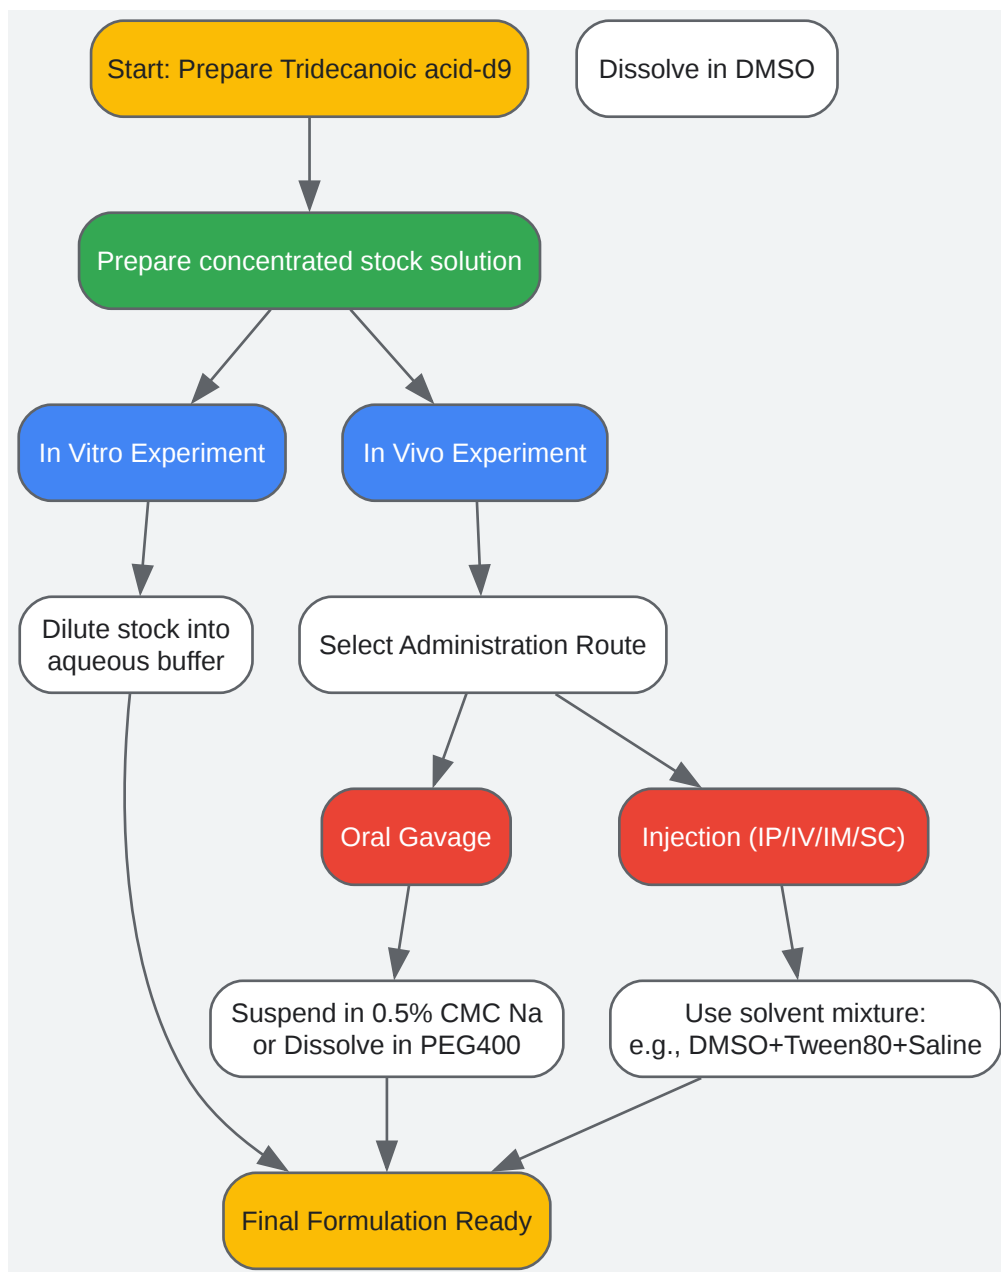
Start: Prepare Tridecanoic acid-d9

Dissolve in DMSO

Prepare concentrated stock solution

In Vitro Experiment

In Vivo Experiment

Dilute stock into aqueous buffer

Select Administration Route

Oral Gavage

Injection (IP/IV/IM/SC)

Suspend in 0.5% CMC Na or Dissolve in PEG400

Use solvent mixture: e.g., DMSO+Tween80+Saline

Final Formulation Ready